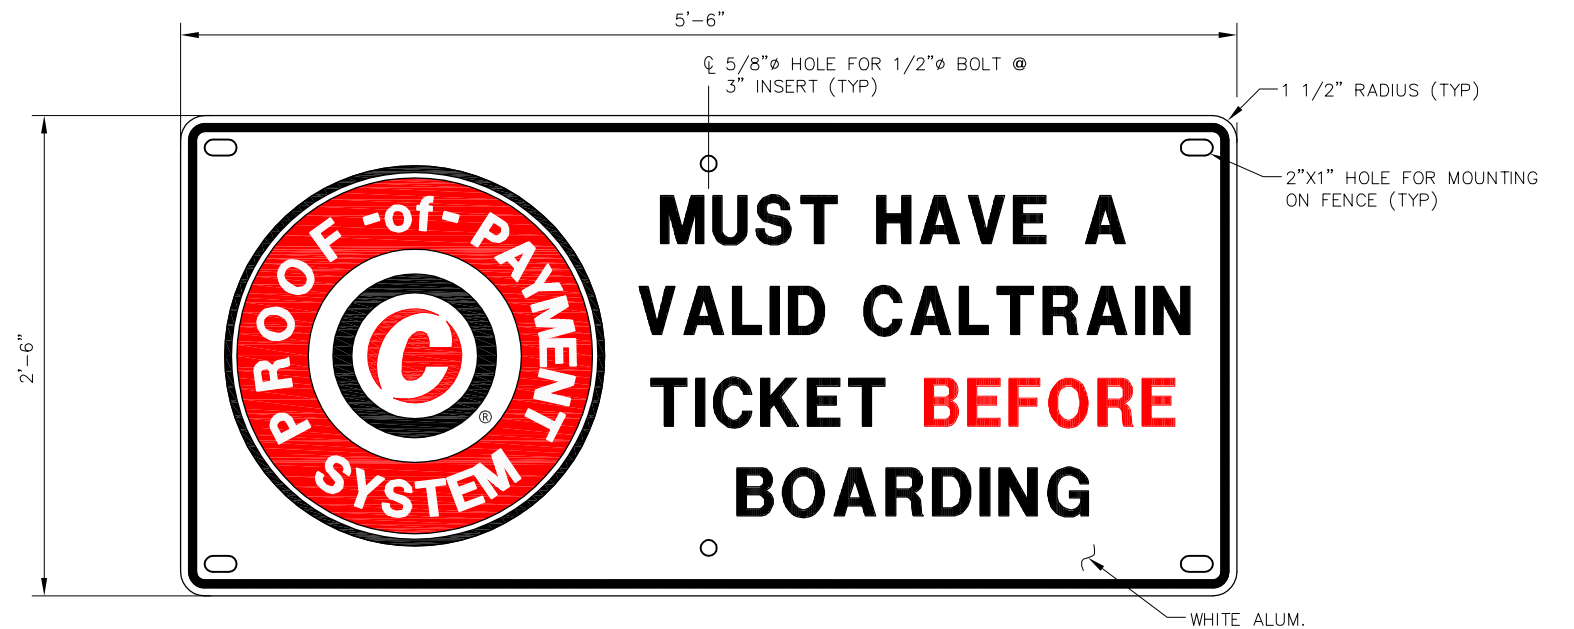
5'–6"

℄ 5/8"ø HOLE FOR 1/2"ø BOLT @ 3" INSERT (TYP)

1 1/2" RADIUS (TYP)

2"X1" HOLE FOR MOUNTING ON FENCE (TYP)

2'–6"

PROOF -of- PAYMENT SYSTEM ®

C

MUST HAVE A VALID CALTRAIN TICKET BEFORE BOARDING

WHITE ALUM.